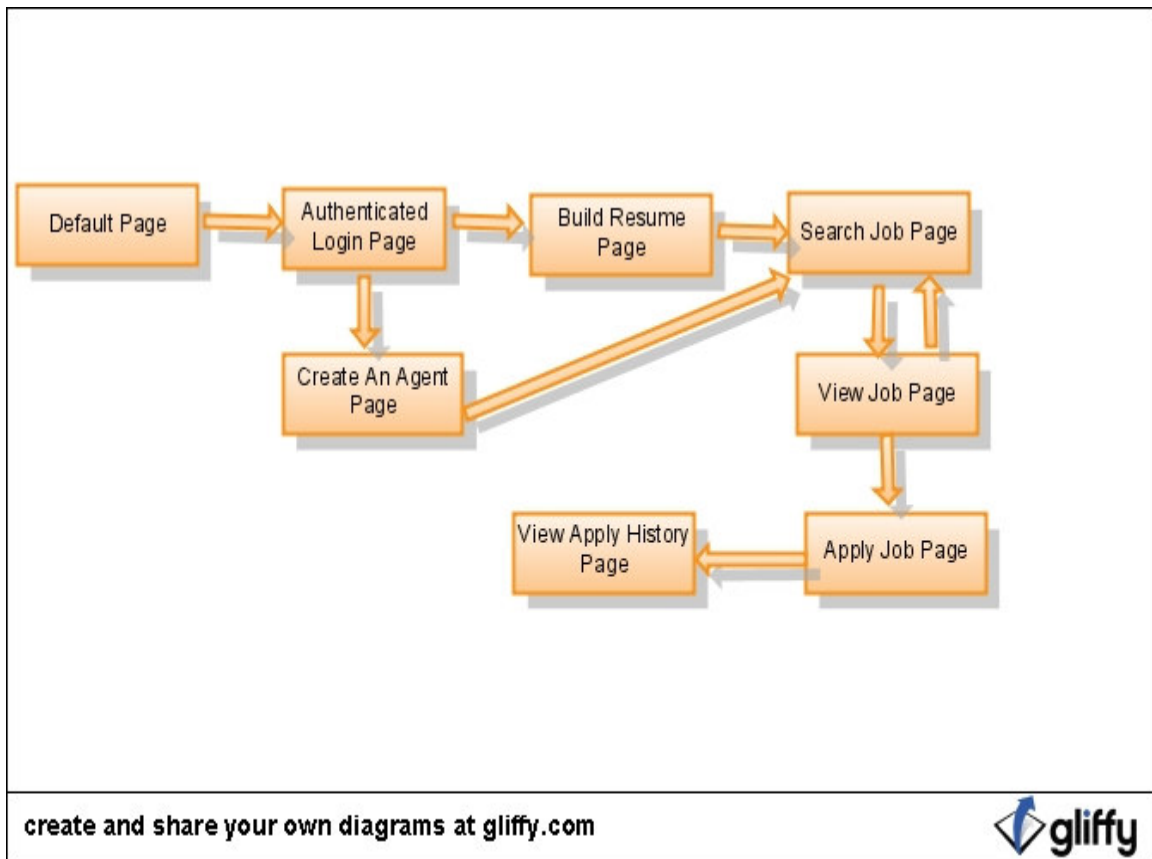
Default Page

Authenticated Login Page

Build Resume Page

Search Job Page

Create An Agent Page

View Job Page

View Apply History Page

Apply Job Page

create and share your own diagrams at gliffy.com

gliffy